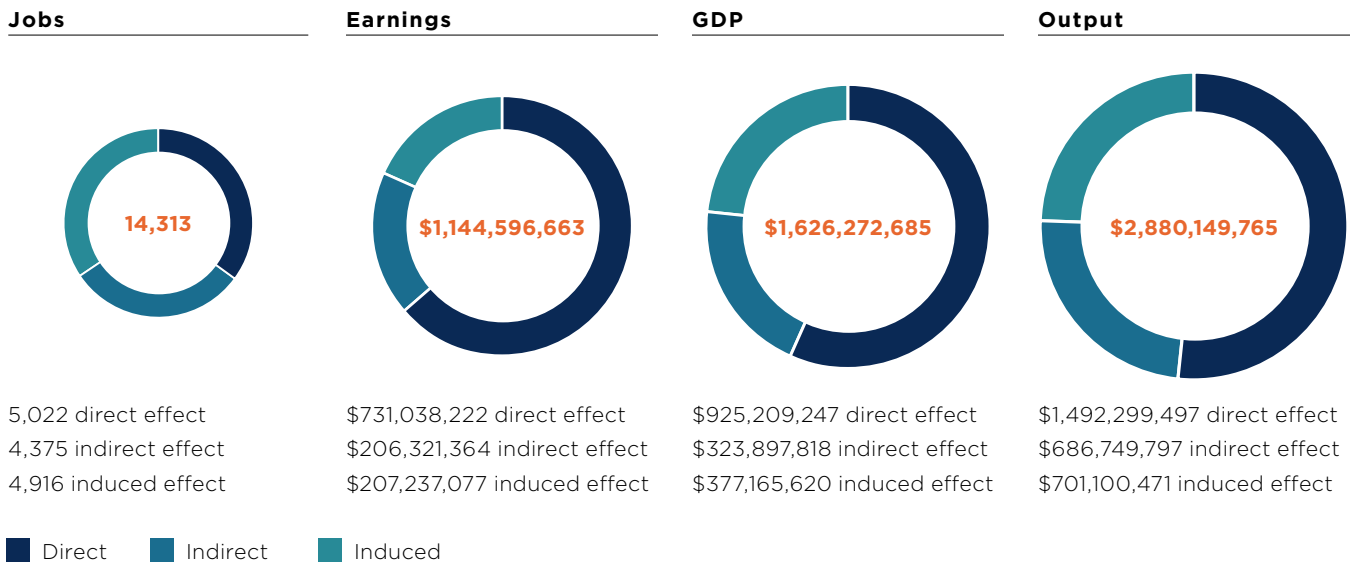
Jobs

14,313

5,022 direct effect
4,375 indirect effect
4,916 induced effect

Earnings

$1,144,596,663

$731,038,222 direct effect
$206,321,364 indirect effect
$207,237,077 induced effect

GDP

$1,626,272,685

$925,209,247 direct effect
$323,897,818 indirect effect
$377,165,620 induced effect

Output

$2,880,149,765

$1,492,299,497 direct effect
$686,749,797 indirect effect
$701,100,471 induced effect

Direct Indirect Induced